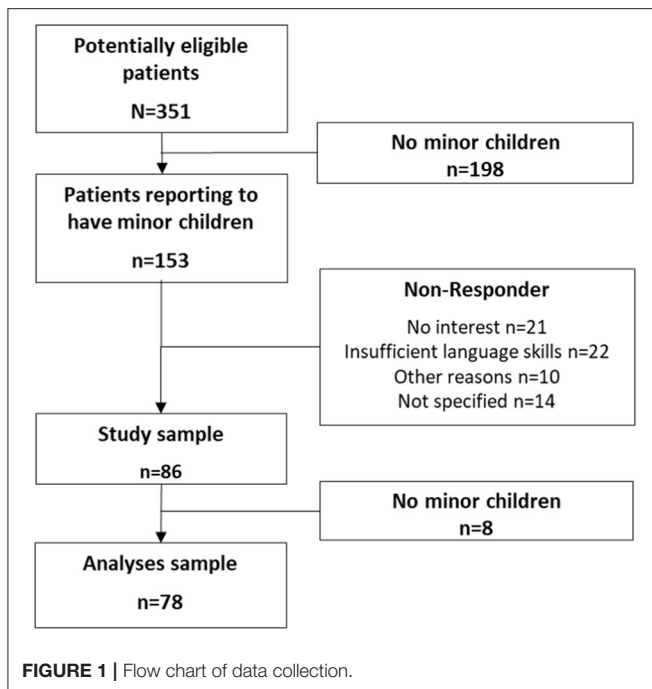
Potentially eligible patients

N=351

No minor children

n=198

Patients reporting to have minor children

n=153

Non-Responder

No interest n=21

Insufficient language skills n=22

Other reasons n=10

Not specified n=14

Study sample

n=86

No minor children

n=8

Analyses sample

n=78

FIGURE 1 | Flow chart of data collection.